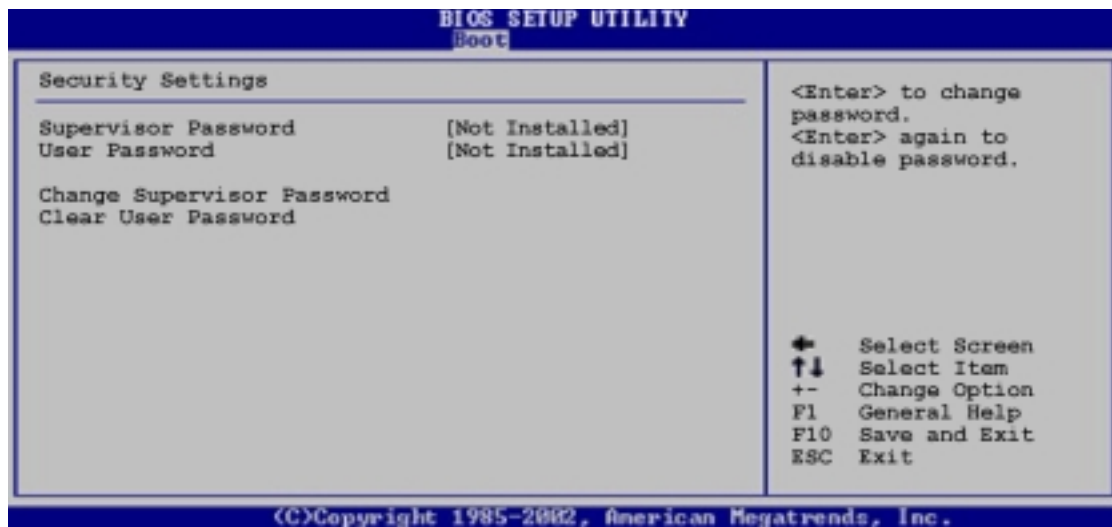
BIOS SETUP UTILITY
Boot

Security Settings

Supervisor Password [Not Installed]
User Password [Not Installed]

Change Supervisor Password
Clear User Password

<Enter> to change password.
<Enter> again to disable password.

← Select Screen
↑↓ Select Item
+- Change Option
F1 General Help
F10 Save and Exit
ESC Exit

(C)Copyright 1985-2002, American Megatrends, Inc.